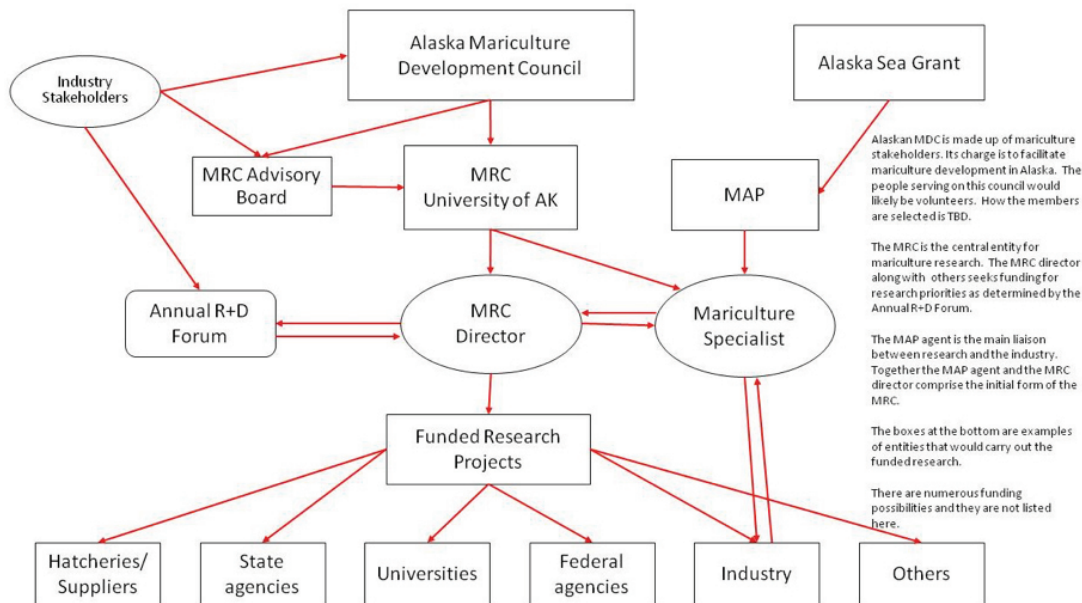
Industry Stakeholders

Alaska Mariculture Development Council

Alaska Sea Grant

MRC Advisory Board

MRC University of AK

MAP

Alaskan MDC is made up of mariculture stakeholders. Its charge is to facilitate mariculture development in Alaska. The people serving on this council would likely be volunteers. How the members are selected is TBD.

The MRC is the central entity for mariculture research. The MRC director along with others seeks funding for research priorities as determined by the Annual R+D Forum.

The MAP agent is the main liaison between research and the industry. Together the MAP agent and the MRC director comprise the initial form of the MRC.

The boxes at the bottom are examples of entities that would carry out the funded research.

There are numerous funding possibilities and they are not listed here.

Annual R+D Forum

MRC Director

Mariculture Specialist

Funded Research Projects

Hatcheries/ Suppliers

State agencies

Universities

Federal agencies

Industry

Others